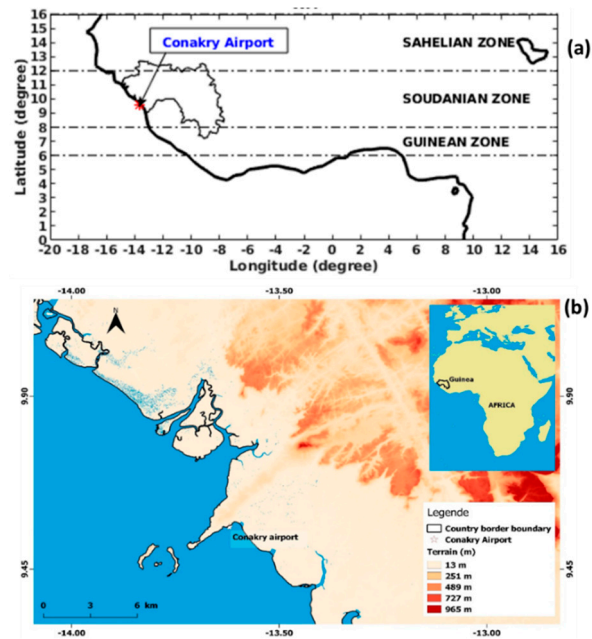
(a)

Conakry Airport

SAHELIAN ZONE

SOUDANIAN ZONE

GUINEAN ZONE

Latitude (degree)

0 1 2 3 4 5 6 7 8 9 10 11 12 13 14 15 16

-20 -18 -16 -14 -12 -10 -8 -6 -4 -2 0 2 4 6 8 10 12 14 16

Longitude (degree)

(b)

-14.00 -13.50 -13.00

9.90 9.90

9.45 9.45

-14.00 -13.50 -13.00

N

Guinea

AFRICA

Conakry airport

0 3 6 km

Legende

Country border boundary

Conakry Airport

Terrain (m)

13 m

251 m

489 m

727 m

965 m